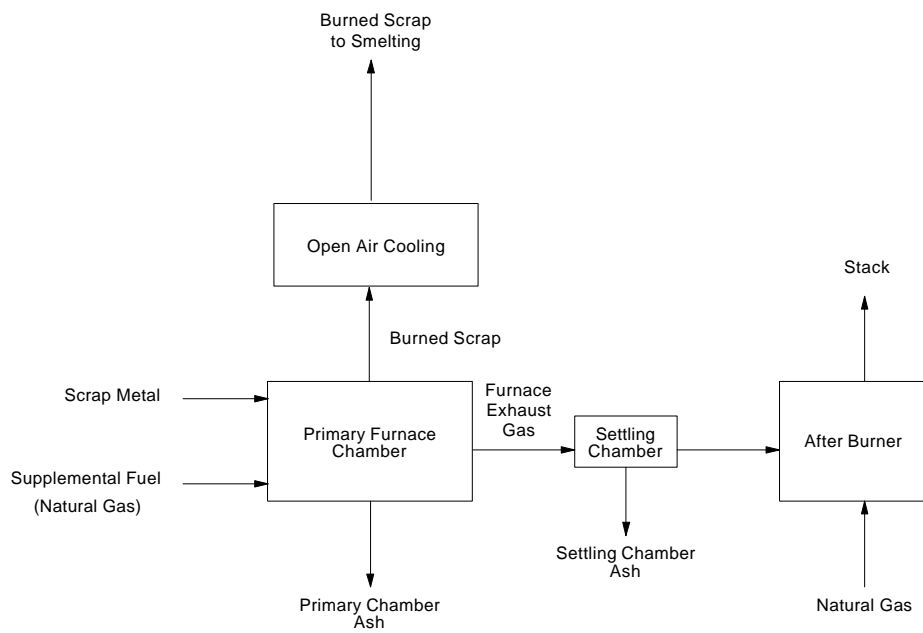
Burned Scrap to Smelting

Open Air Cooling

Stack

Burned Scrap

Scrap Metal

Furnace Exhaust Gas

Primary Furnace Chamber

Settling Chamber

After Burner

Supplemental Fuel (Natural Gas)

Settling Chamber Ash

Primary Chamber Ash

Natural Gas